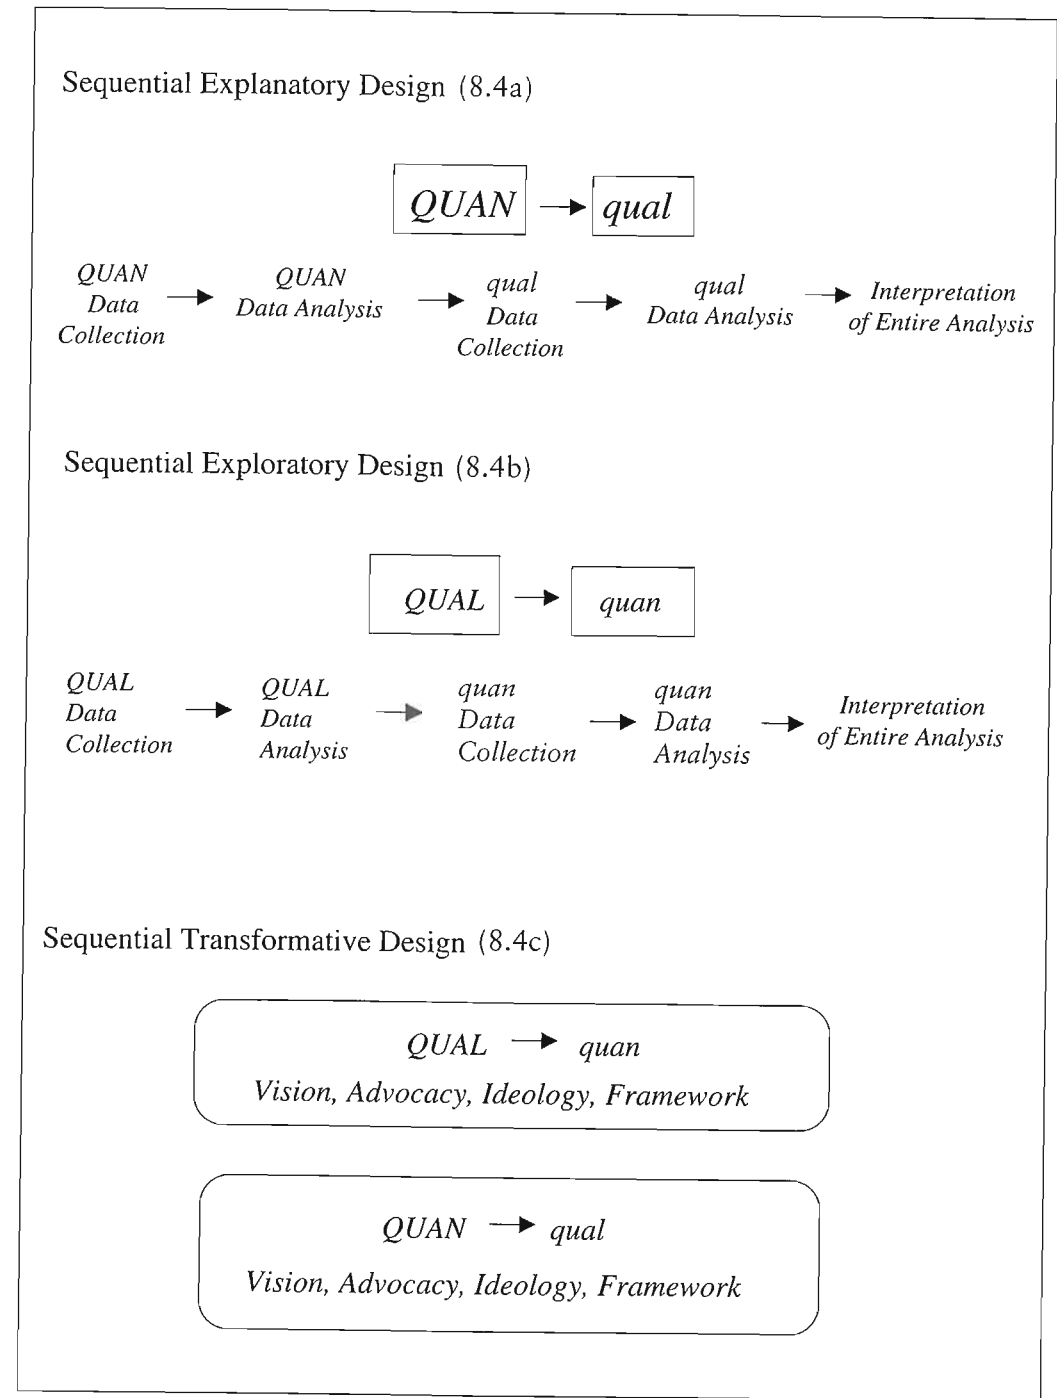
Sequential Explanatory Design (8.4a)

QUAN → qual

QUAN Data Collection → QUAN Data Analysis → qual Data Collection → qual Data Analysis → Interpretation of Entire Analysis

Sequential Exploratory Design (8.4b)

QUAL → quan

QUAL Data Collection → QUAL Data Analysis → quan Data Collection → quan Data Analysis → Interpretation of Entire Analysis

Sequential Transformative Design (8.4c)

QUAL → quan
Vision, Advocacy, Ideology, Framework

QUAN → qual
Vision, Advocacy, Ideology, Framework